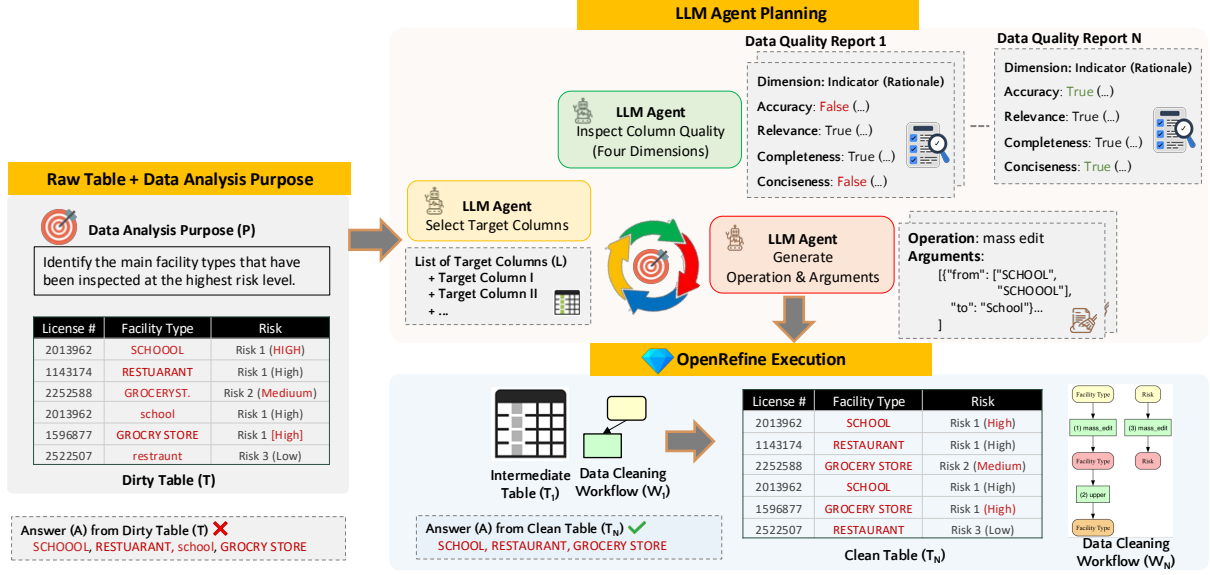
LLM Agent Planning

Raw Table + Data Analysis Purpose

Data Analysis Purpose (P)

Identify the main facility types that have been inspected at the highest risk level.

| License # | Facility Type | Risk |
|---|---|---|
| 2013962 | SCHOOOL | Risk 1 (HIGH) |
| 1143174 | RESTUARANT | Risk 1 (High) |
| 2252588 | GROCERYST. | Risk 2 (Medium) |
| 2013962 | school | Risk 1 (High) |
| 1596877 | GROCRY STORE | Risk 1 [High] |
| 2522507 | restraunt | Risk 3 (Low) |

Dirty Table (T)

Answer (A) from Dirty Table (T)
SCHOOOL, RESTUARANT, school, GROCRY STORE

LLM Agent
Select Target Columns

List of Target Columns (L)
+ Target Column I
+ Target Column II
+ ...

LLM Agent
Inspect Column Quality
(Four Dimensions)

Data Quality Report 1
Dimension: Indicator (Rationale)
Accuracy: False (...)
Relevance: True (...)
Completeness: True (...)
Conciseness: False (...)

Data Quality Report N
Dimension: Indicator (Rationale)
Accuracy: True (...)
Relevance: True (...)
Completeness: True (...)
Conciseness: True (...)

LLM Agent
Generate
Operation & Arguments

Operation: mass edit
Arguments:
[{"from": ["SCHOOL", "SCHOOOL"], "to": "School"}...
]

OpenRefine Execution

Intermediate Table ($T_i$)

Data Cleaning Workflow ($W_i$)

Answer (A) from Clean Table ($T_N$)
SCHOOL, RESTAURANT, GROCERY STORE

| License # | Facility Type | Risk |
|---|---|---|
| 2013962 | SCHOOL | Risk 1 (High) |
| 1143174 | RESTAURANT | Risk 1 (High) |
| 2252588 | GROCERY STORE | Risk 2 (Medium) |
| 2013962 | SCHOOL | Risk 1 (High) |
| 1596877 | GROCERY STORE | Risk 1 (High) |
| 2522507 | RESTAURANT | Risk 3 (Low) |

Clean Table ($T_N$)

Facility Type
(1) mass_edit
Facility Type
(2) upper
Facility Type
Risk
(3) mass_edit
Risk

Data Cleaning Workflow ($W_N$)